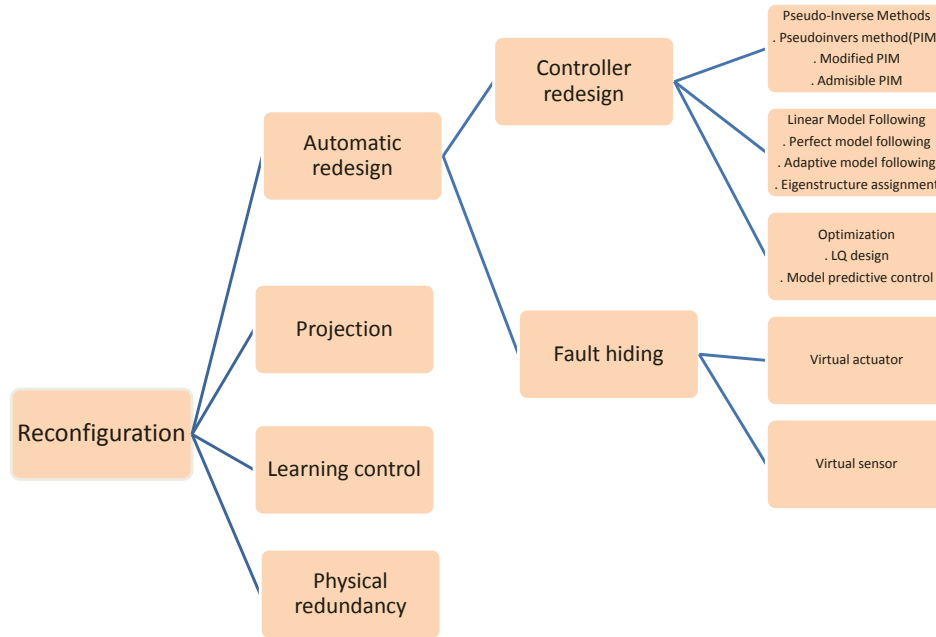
Reconfiguration

Automatic redesign

Projection

Learning control

Physical redundancy

Controller redesign

Fault hiding

Pseudo-Inverse Methods
. Pseudoinvers method(PIM
. Modified PIM
. Admisible PIM

Linear Model Following
. Perfect model following
. Adaptive model following
. Eigenstructure assignment

Optimization
. LQ design
. Model predictive control

Virtual actuator

Virtual sensor